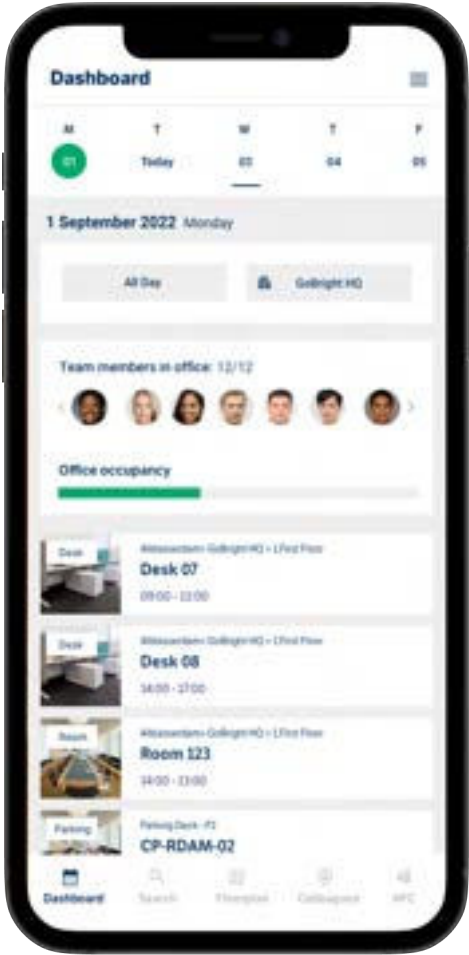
Dashboard

M
01
T
Today
W
03
T
04
F
05

1 September 2022 Monday

All Day

GoBright HQ

Team members in office: 12/12

Office occupancy

Desk
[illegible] GoBright HQ > 1 First Floor
Desk 07
09:00 - 12:00

Desk
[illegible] GoBright HQ > 1 First Floor
Desk 08
14:00 - 17:00

Room
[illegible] GoBright HQ > 1 First Floor
Room 123
14:00 - 15:00

Parking
Parking Deck - P2
CP-RDAM-02

Dashboard
Search
Floorplan
Colleagues
NFC